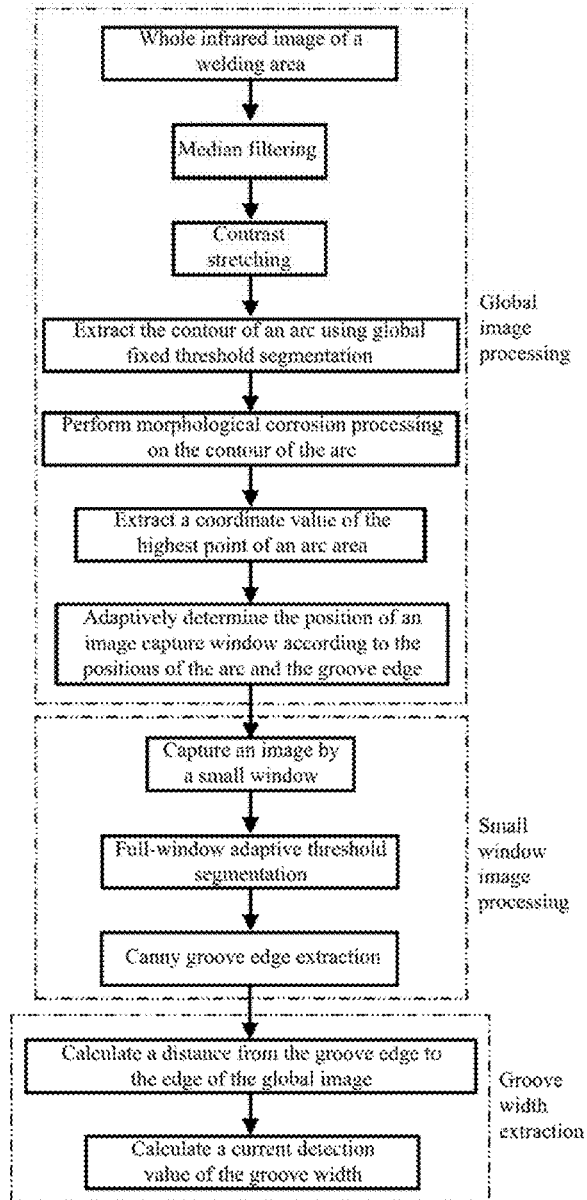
Whole infrared image of a welding area

Median filtering

Contrast stretching

Extract the contour of an arc using global fixed threshold segmentation

Perform morphological corrosion processing on the contour of the arc

Extract a coordinate value of the highest point of an arc area

Adaptively determine the position of an image capture window according to the positions of the arc and the groove edge

Global image processing

Capture an image by a small window

Full-window adaptive threshold segmentation

Canny groove edge extraction

Small window image processing

Calculate a distance from the groove edge to the edge of the global image

Calculate a current detection value of the groove width

Groove width extraction